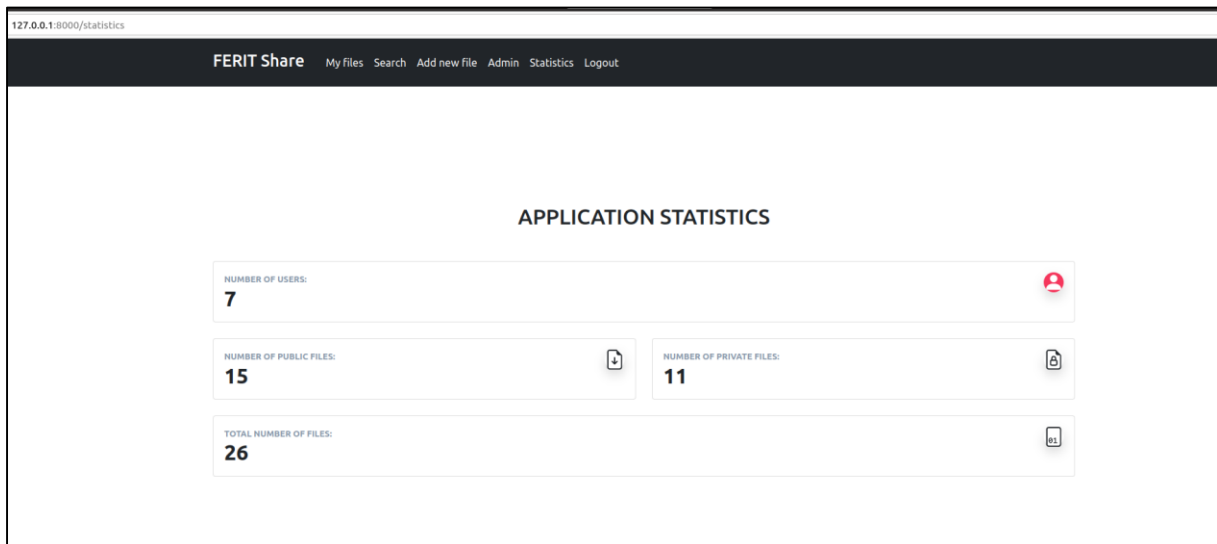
127.0.0.1:8000/statistics

FERIT Share My files Search Add new file Admin Statistics Logout

APPLICATION STATISTICS

NUMBER OF USERS:
7

NUMBER OF PUBLIC FILES:
15

NUMBER OF PRIVATE FILES:
11

TOTAL NUMBER OF FILES:
26